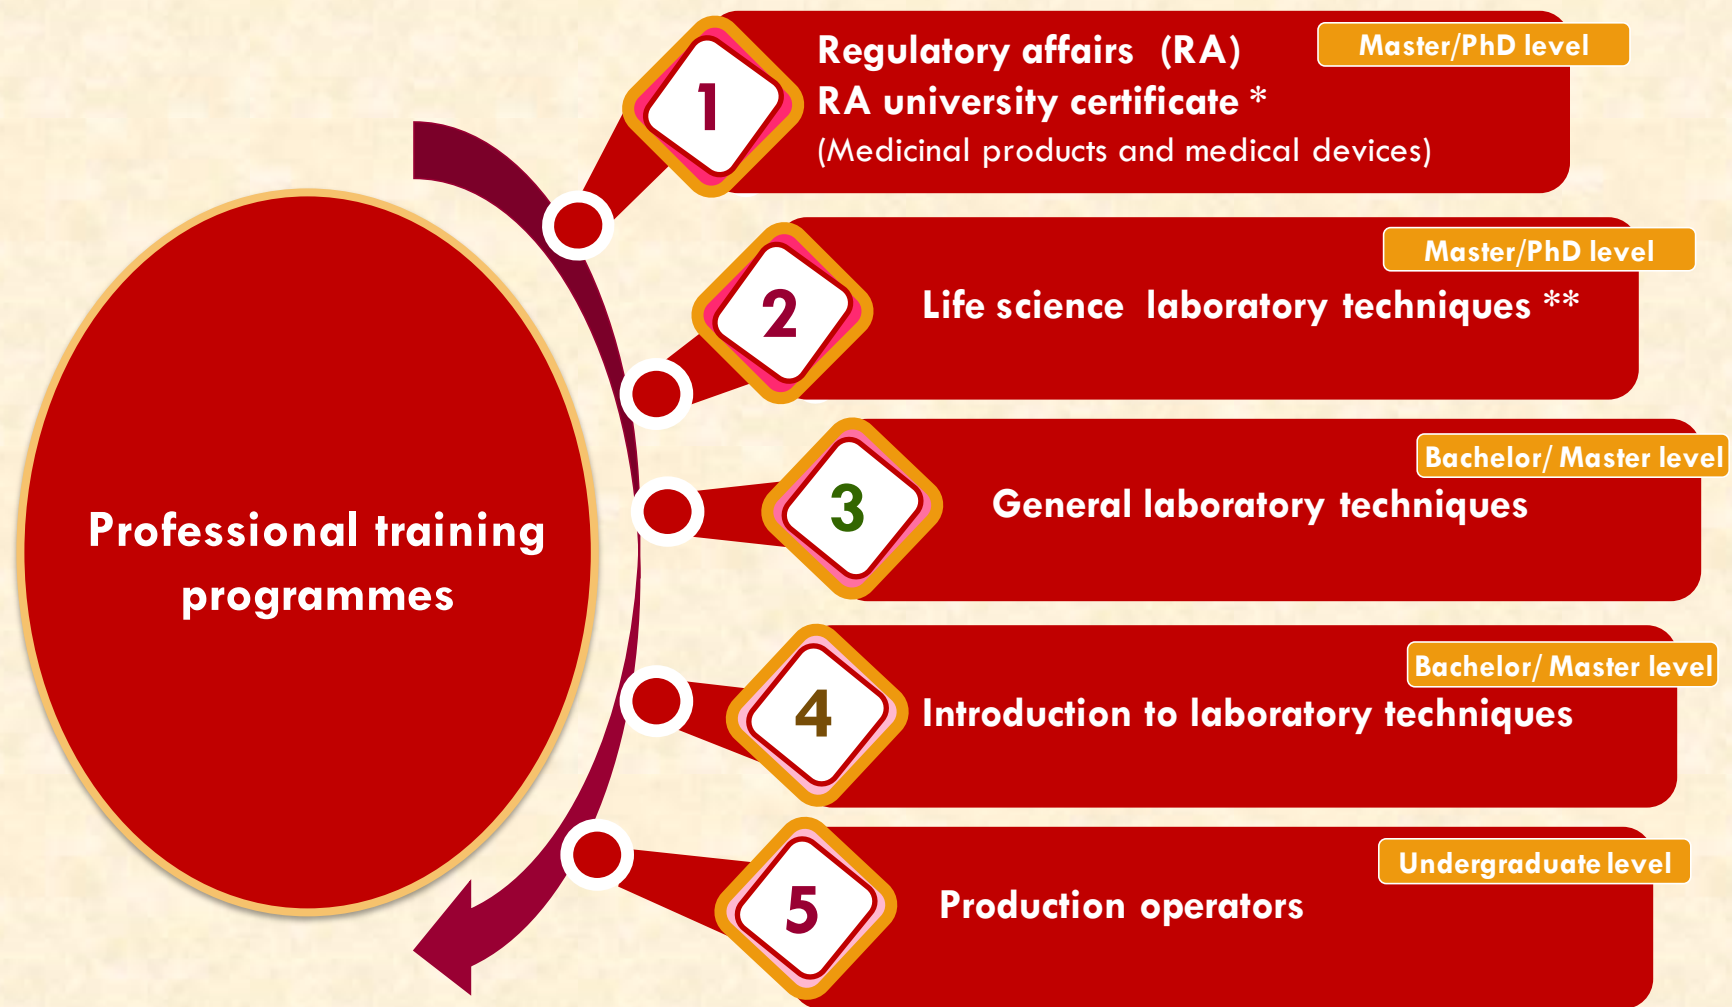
Professional training programmes

1
Regulatory affairs (RA)
RA university certificate *
(Medicinal products and medical devices)
Master/PhD level

2
Life science laboratory techniques **
Master/PhD level

3
General laboratory techniques
Bachelor/ Master level

4
Introduction to laboratory techniques
Bachelor/ Master level

5
Production operators
Undergraduate level